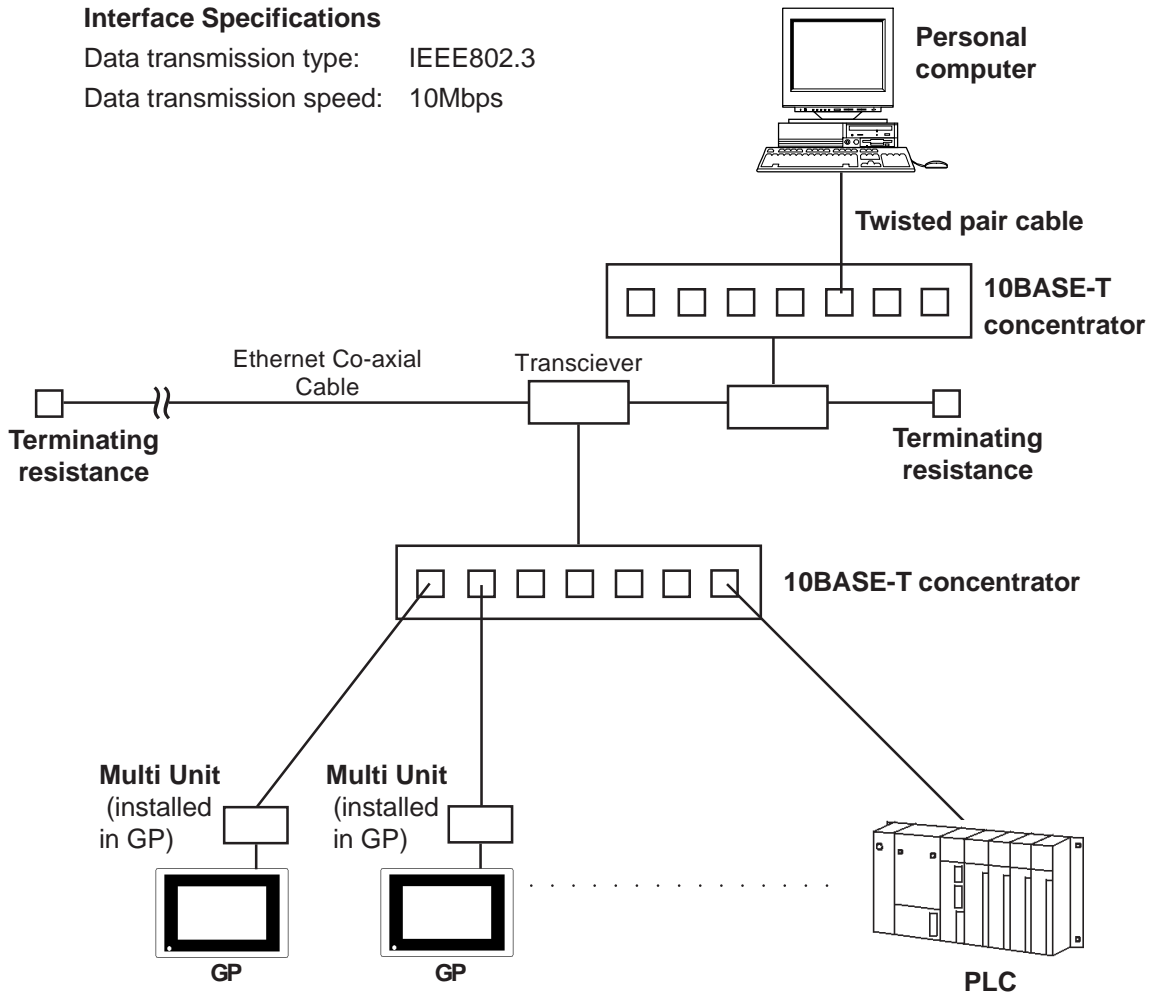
**Interface Specifications**

Data transmission type: IEEE802.3

Data transmission speed: 10Mbps

Personal computer

Twisted pair cable

10BASE-T concentrator

Ethernet Co-axial Cable

Transciever

Terminating resistance

Terminating resistance

10BASE-T concentrator

Multi Unit (installed in GP)

Multi Unit (installed in GP)

GP

GP

PLC